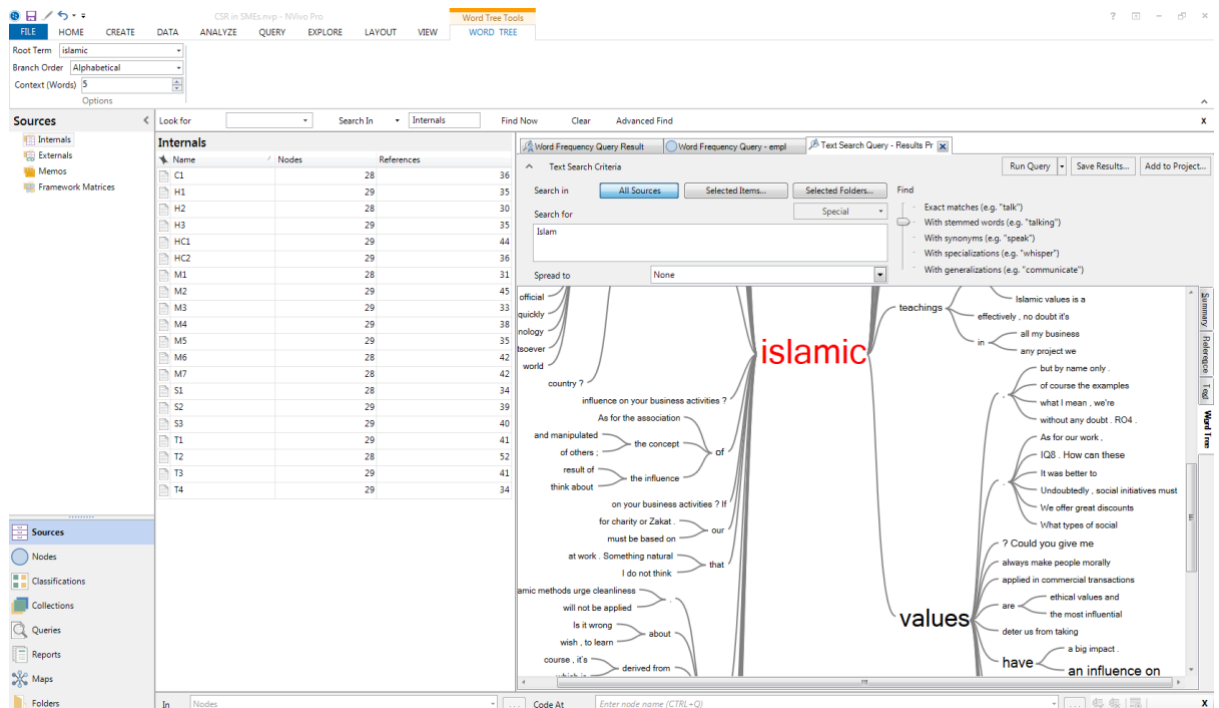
CSR in SMEs.nvp - NVivo Pro

Word Tree Tools

FILE HOME CREATE DATA ANALYZE QUERY EXPLORE LAYOUT VIEW WORD TREE

Root Term islamic
Branch Order Alphabetical
Context (Words) 5
Options

Sources

Internals
Externals
Memos
Framework Matrices

Look for | Search In | Internals | Find Now | Clear | Advanced Find

Internals

| Name | Nodes | References |
|---|---|---|
| C1 | 28 | 36 |
| H1 | 29 | 35 |
| H2 | 28 | 30 |
| H3 | 29 | 35 |
| HC1 | 29 | 44 |
| HC2 | 29 | 36 |
| M1 | 28 | 31 |
| M2 | 29 | 45 |
| M3 | 29 | 33 |
| M4 | 29 | 38 |
| M5 | 29 | 35 |
| M6 | 28 | 42 |
| M7 | 28 | 42 |
| S1 | 28 | 34 |
| S2 | 29 | 39 |
| S3 | 29 | 40 |
| T1 | 29 | 41 |
| T2 | 28 | 52 |
| T3 | 29 | 41 |
| T4 | 29 | 34 |

Word Frequency Query Result | Word Frequency Query - empl | Text Search Query - Results Pr

Text Search Criteria

Run Query | Save Results... | Add to Project...

Search in | All Sources | Selected Items... | Selected Folders... | Find

Search for | Special

Islam

Exact matches (e.g. "talk")
With stemmed words (e.g. "talking")
With synonyms (e.g. "speak")
With specializations (e.g. "whisper")
With generalizations (e.g. "communicate")

Spread to | None

official
quickly
nology
tsoever
world
country ?
influence on your business activities ?
As for the association
and manipulated
of others ;
the concept
result of
think about
the influence
of
on your business activities ? If
for charity or Zakat .
must be based on
our
at work . Something natural
I do not think
that
amic methods urge cleanliness
will not be applied
Is it wrong
wish , to learn
about
course , it's
derived from

islamic

teachings
Islamic values is a
effectively , no doubt it's
in
all my business
any project we
but by name only .
of course the examples
what I mean , we're
without any doubt . RO4 .
As for our work ,
IQ8 . How can these
It was better to
Undoubtedly , social initiatives must
We offer great discounts
What types of social
? Could you give me
always make people morally
applied in commercial transactions
are
ethical values and
the most influential
deter us from taking
values
have
a big impact .
an influence on

Summary
Reference
Text
Word Tree

Sources
Nodes
Classifications
Collections
Queries
Reports
Maps
Folders

In | Nodes | Code At | Enter node name (CTRL+Q)